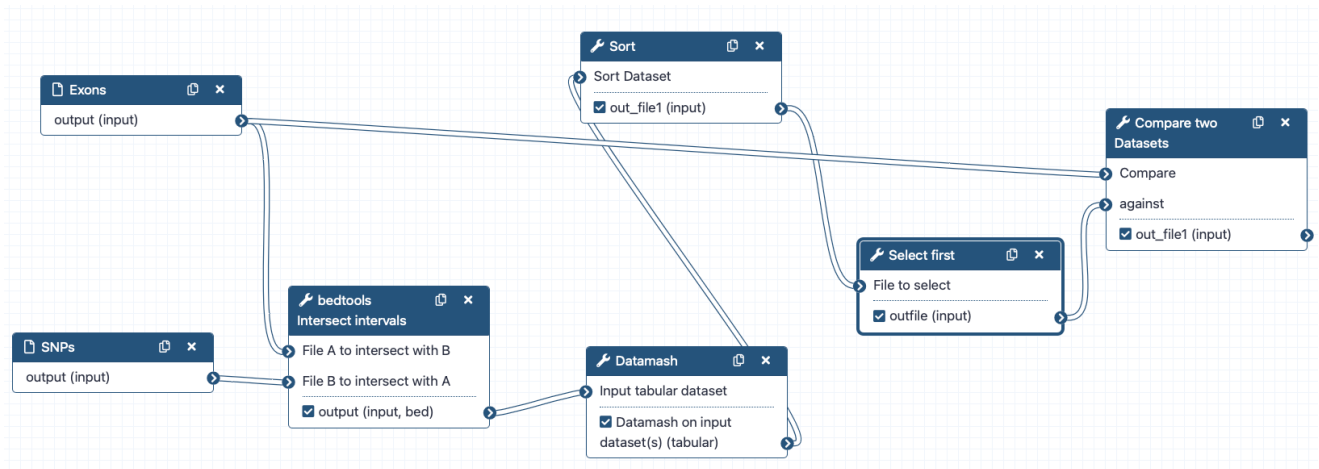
Sort

Sort Dataset

out_file1 (input)

Exons

output (input)

Compare two Datasets

Compare

against

out_file1 (input)

Select first

File to select

outfile (input)

bedtools Intersect intervals

File A to intersect with B

File B to intersect with A

output (input, bed)

SNPs

output (input)

Datamash

Input tabular dataset

Datamash on input dataset(s) (tabular)